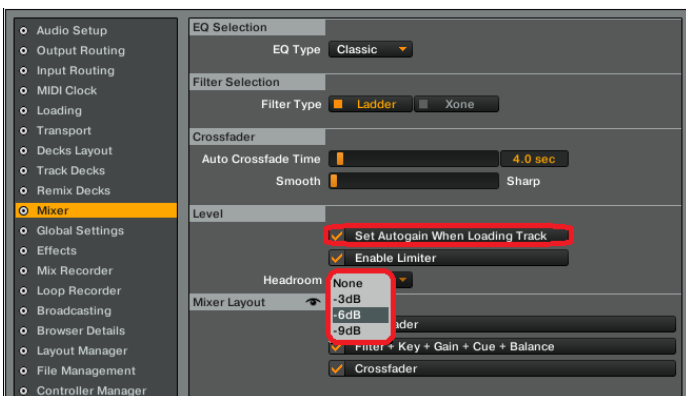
Audio Setup
Output Routing
Input Routing
MIDI Clock
Loading
Transport
Decks Layout
Track Decks
Remix Decks
Mixer
Global Settings
Effects
Mix Recorder
Loop Recorder
Broadcasting
Browser Details
Layout Manager
File Management
Controller Manager

EQ Selection
EQ Type Classic

Filter Selection
Filter Type Ladder Xone

Crossfader
Auto Crossfade Time 4.0 sec
Smooth Sharp

Level
Set Autogain When Loading Track
Enable Limiter
Headroom
None
-3dB
-6dB
-9dB

Mixer Layout
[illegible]fader
Filter + Key + Gain + Cue + Balance
Crossfader